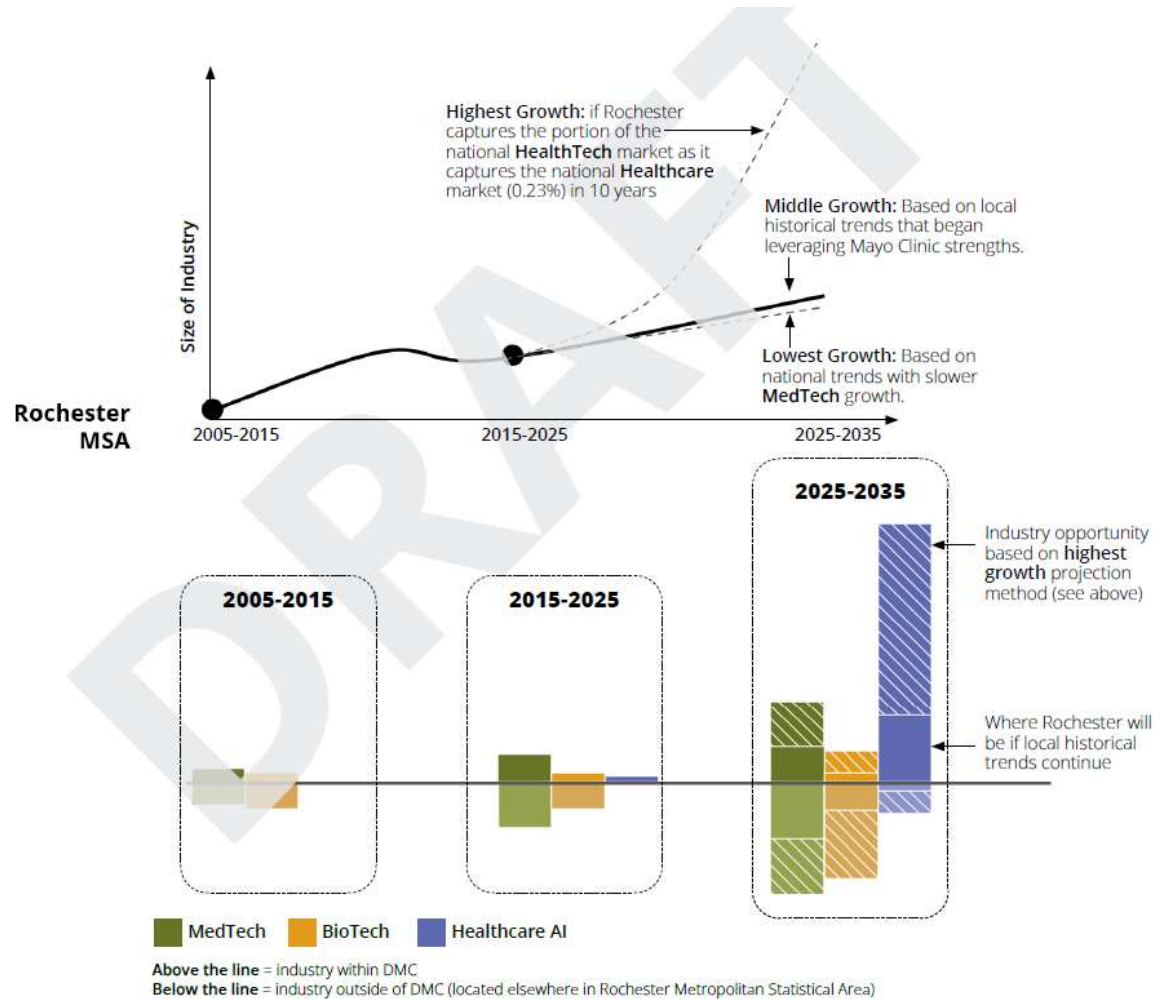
DRAFT

Highest Growth: if Rochester captures the portion of the national HealthTech market as it captures the national Healthcare market (0.23%) in 10 years

Middle Growth: Based on local historical trends that began leveraging Mayo Clinic strengths.

Size of Industry

Lowest Growth: Based on national trends with slower MedTech growth.

Rochester MSA

2005-2015

2015-2025

2025-2035

2025-2035

Industry opportunity based on highest growth projection method (see above)

2005-2015

2015-2025

Where Rochester will be if local historical trends continue

MedTech BioTech Healthcare AI

Above the line = industry within DMC
Below the line = industry outside of DMC (located elsewhere in Rochester Metropolitan Statistical Area)